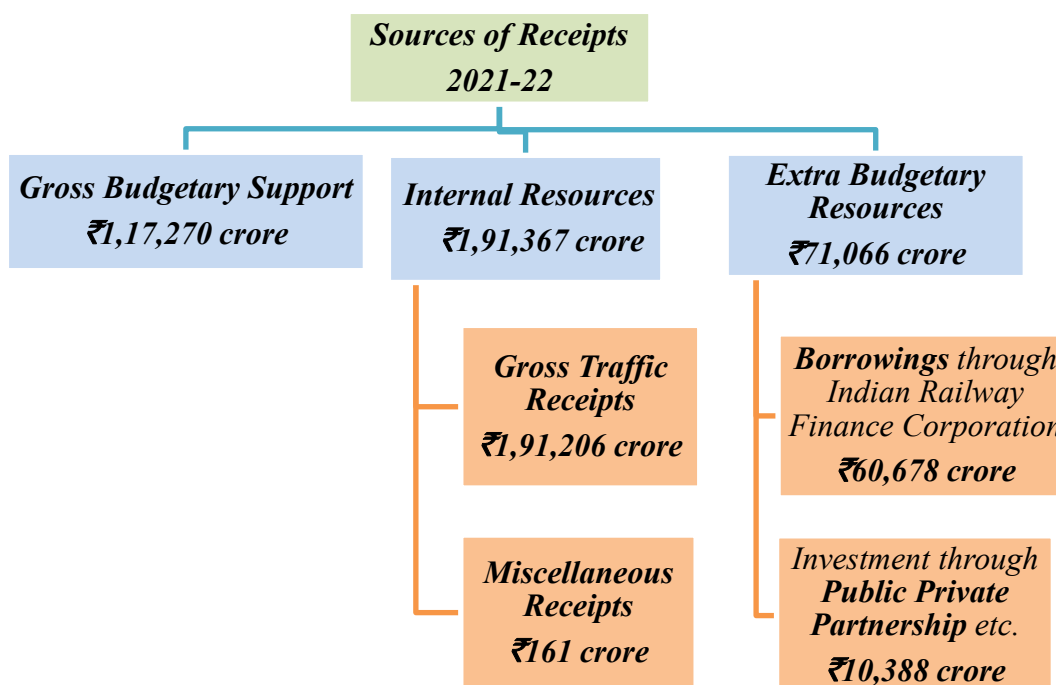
Sources of Receipts
2021-22

Gross Budgetary Support
₹1,17,270 crore

Internal Resources
₹1,91,367 crore

Extra Budgetary Resources
₹71,066 crore

Gross Traffic Receipts
₹1,91,206 crore

Miscellaneous Receipts
₹161 crore

Borrowings through Indian Railway Finance Corporation
₹60,678 crore

Investment through Public Private Partnership etc.
₹10,388 crore